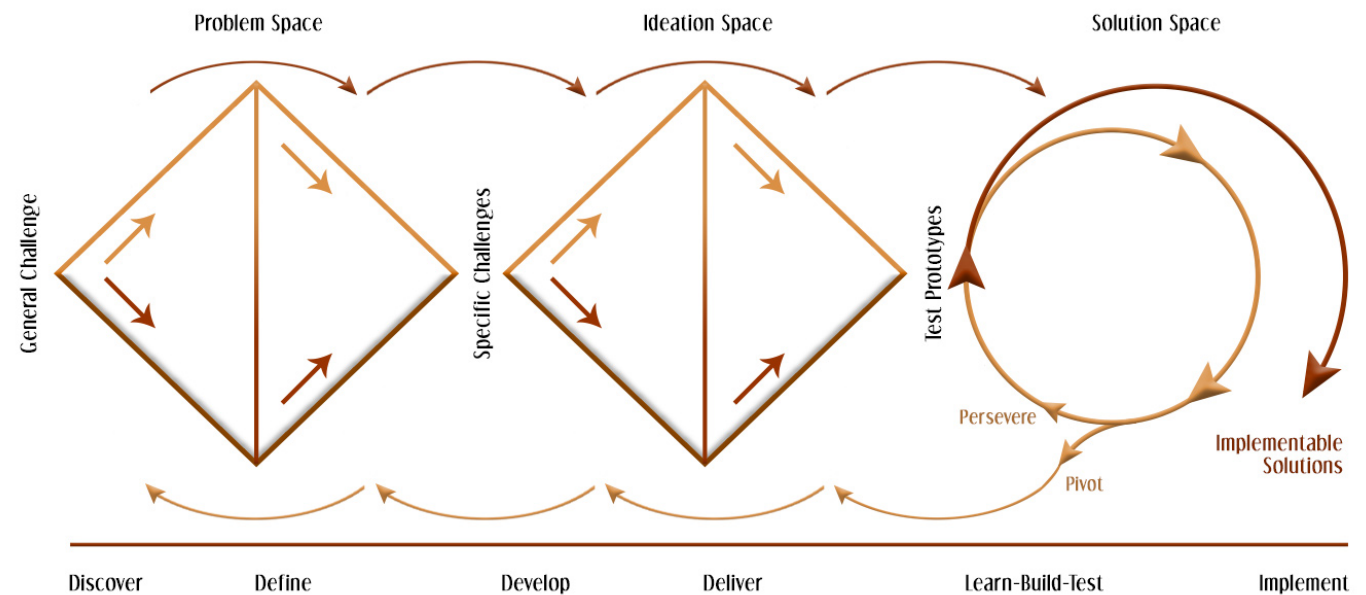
Problem Space

Ideation Space

Solution Space

General Challenge

Specific Challenges

Test Prototypes

Persevere

Pivot

Implementable Solutions

Discover

Define

Develop

Deliver

Learn-Build-Test

Implement